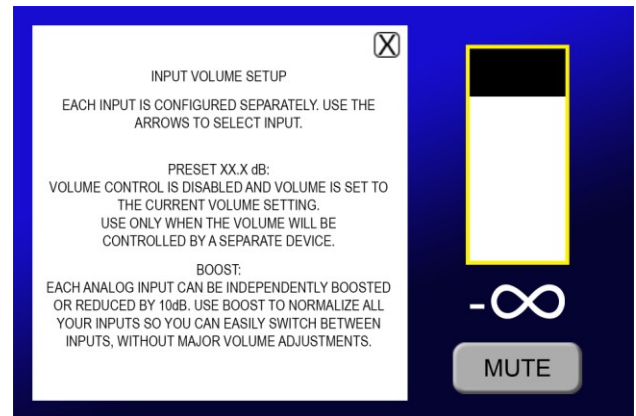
X

INPUT VOLUME SETUP

EACH INPUT IS CONFIGURED SEPARATELY. USE THE ARROWS TO SELECT INPUT.

PRESET XX.X dB:
VOLUME CONTROL IS DISABLED AND VOLUME IS SET TO THE CURRENT VOLUME SETTING.
USE ONLY WHEN THE VOLUME WILL BE CONTROLLED BY A SEPARATE DEVICE.

BOOST:
EACH ANALOG INPUT CAN BE INDEPENDENTLY BOOSTED OR REDUCED BY 10dB. USE BOOST TO NORMALIZE ALL YOUR INPUTS SO YOU CAN EASILY SWITCH BETWEEN INPUTS, WITHOUT MAJOR VOLUME ADJUSTMENTS.

$-\infty$

MUTE